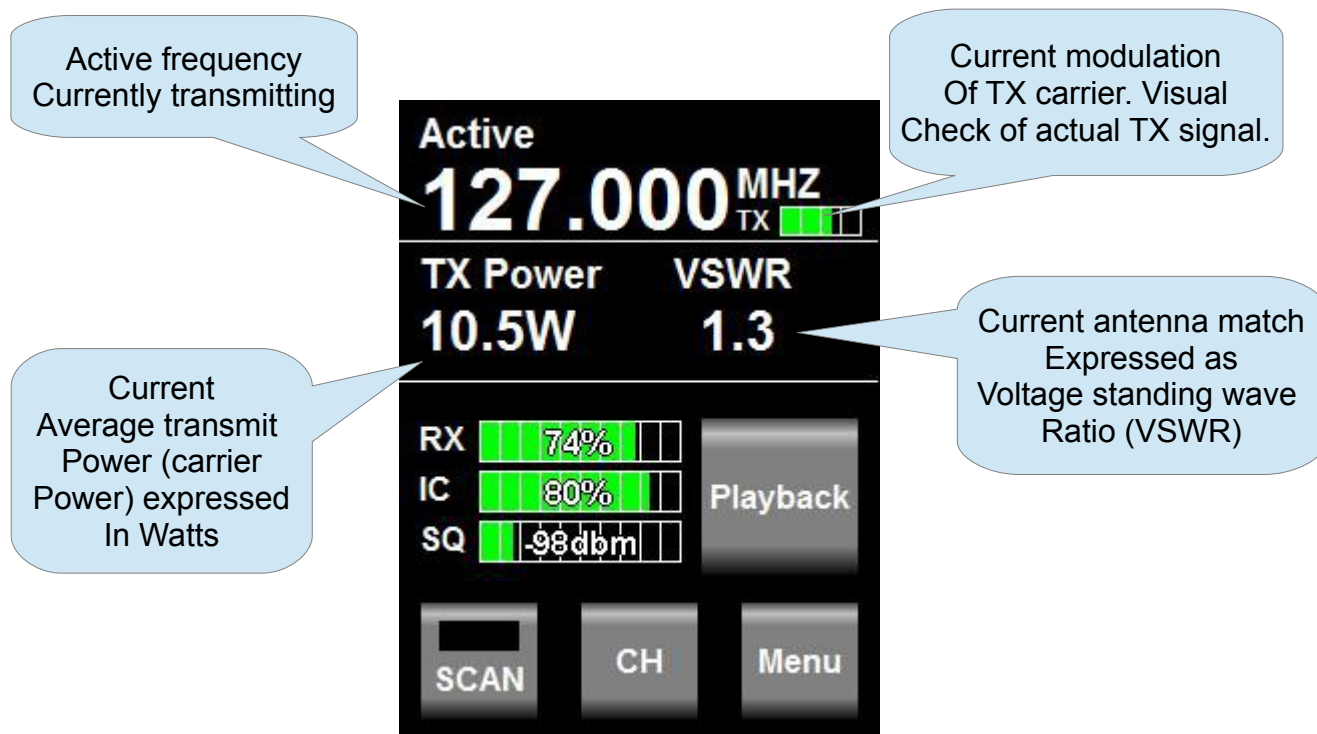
Active frequency
Currently transmitting

Current modulation
Of TX carrier. Visual
Check of actual TX signal.

Active
127.000 MHZ
TX

TX Power
10.5W

VSWR
1.3

Current antenna match
Expressed as
Voltage standing wave
Ratio (VSWR)

Current
Average transmit
Power (carrier
Power) expressed
In Watts

RX 74%
IC 80%
SQ -98dbm

Playback

SCAN

CH

Menu